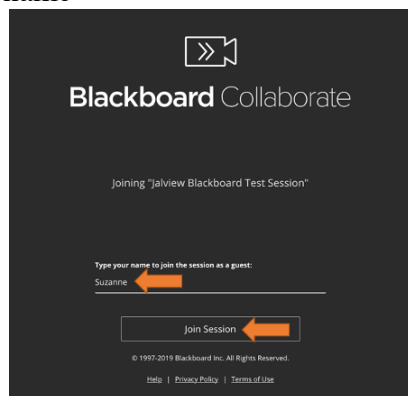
Blackboard Collaborate

Joining "Jalview Blackboard Test Session"

Type your name to join the session as a guest:

Suzanne

Join Session

© 1997-2019 Blackboard Inc. All Rights Reserved.

Help | Privacy Policy | Terms of Use